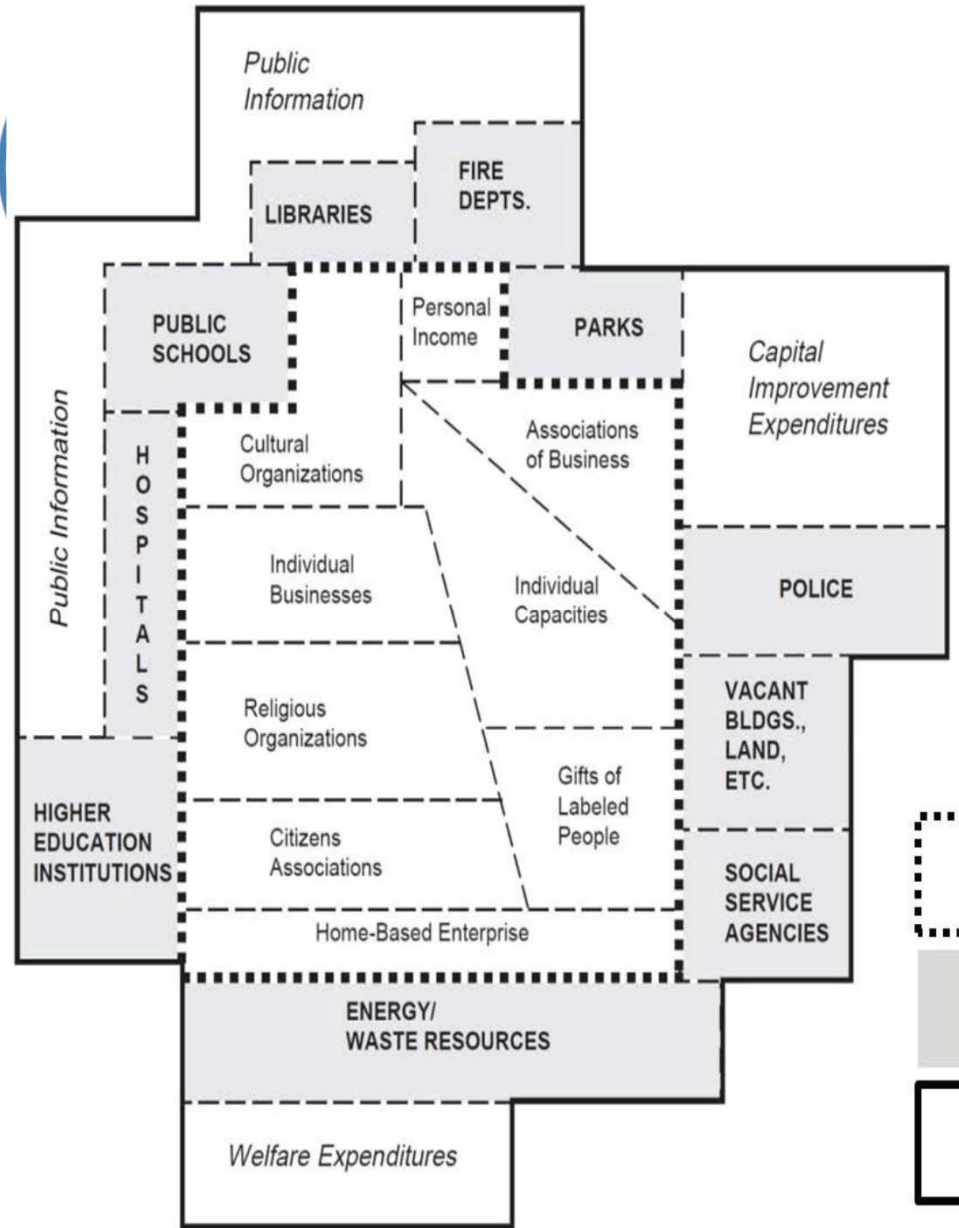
Public Information

FIRE DEPTS.

LIBRARIES

PUBLIC SCHOOLS

Personal Income

PARKS

Capital Improvement Expenditures

Public Information

HOSPITALS

Cultural Organizations

Associations of Business

Individual Businesses

Individual Capacities

POLICE

Religious Organizations

VACANT BLDGS., LAND, ETC.

Gifts of Labeled People

HIGHER EDUCATION INSTITUTIONS

Citizens Associations

SOCIAL SERVICE AGENCIES

Home-Based Enterprise

ENERGY/ WASTE RESOURCES

Welfare Expenditures